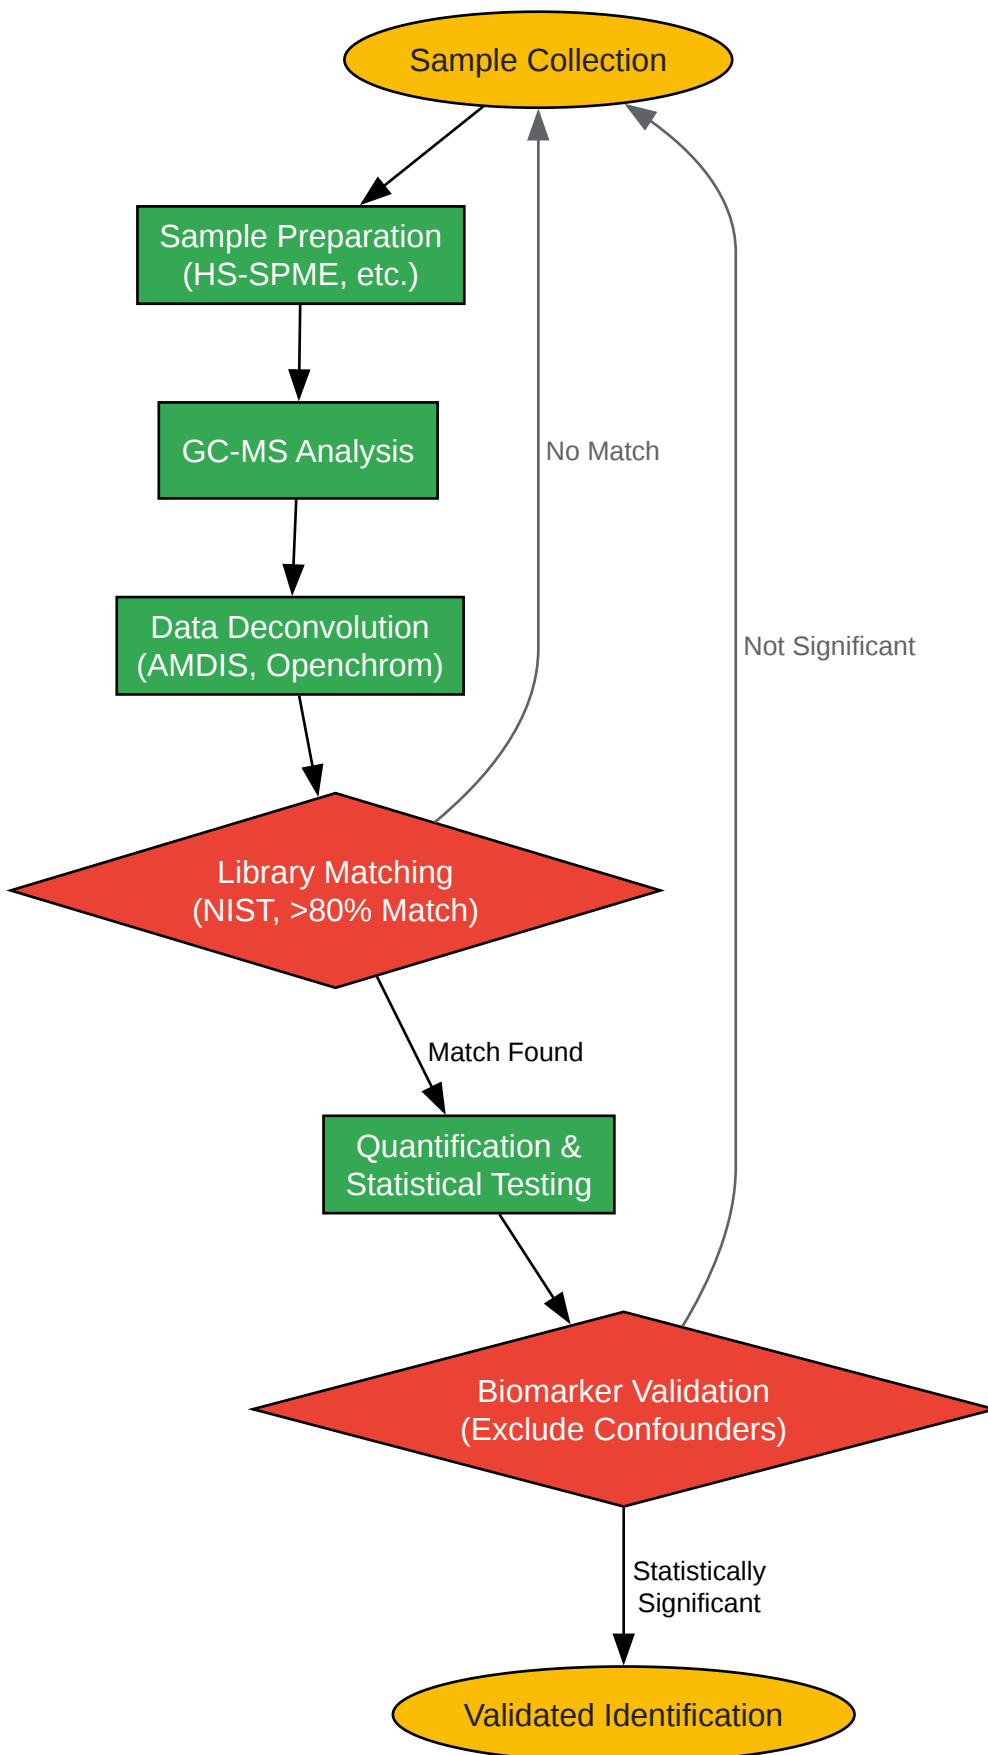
Sample Collection

Sample Preparation
(HS-SPME, etc.)

GC-MS Analysis

Data Deconvolution
(AMDIS, Openchrom)

No Match

Not Significant

Library Matching
(NIST, >80% Match)

Match Found

Quantification &
Statistical Testing

Biomarker Validation
(Exclude Confounders)

Statistically
Significant

Validated Identification